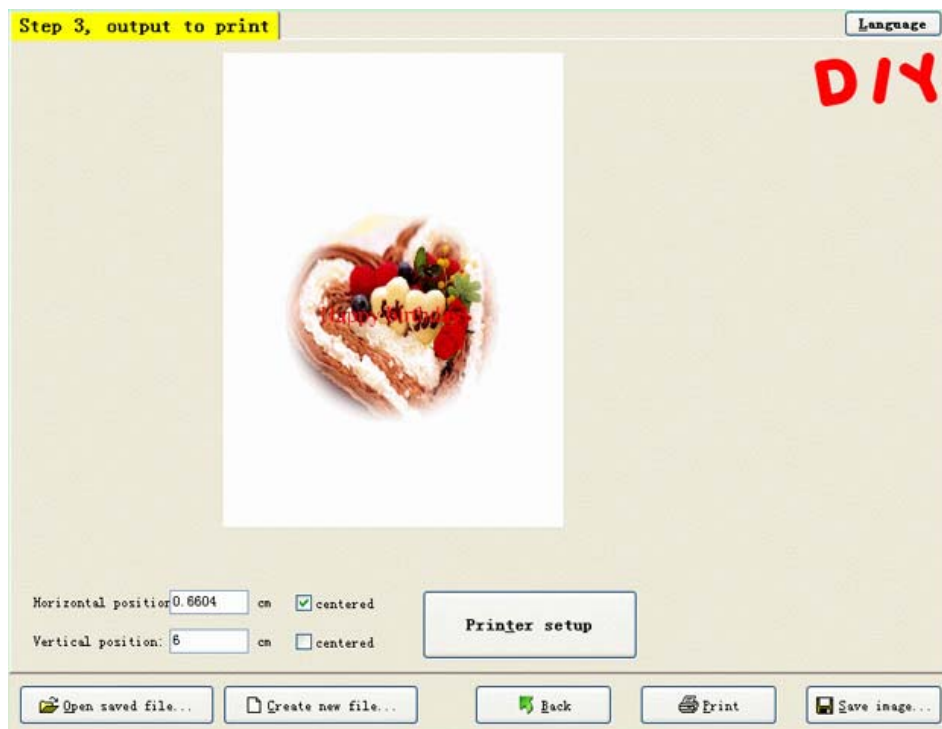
Step 3, output to print

Language

DIY

Happy Birthday

Horizontal positior 0.6604 cm centered

Vertical position: 6 cm centered

Printer setup

Open saved file...

Create new file...

Back

Print

Save image...